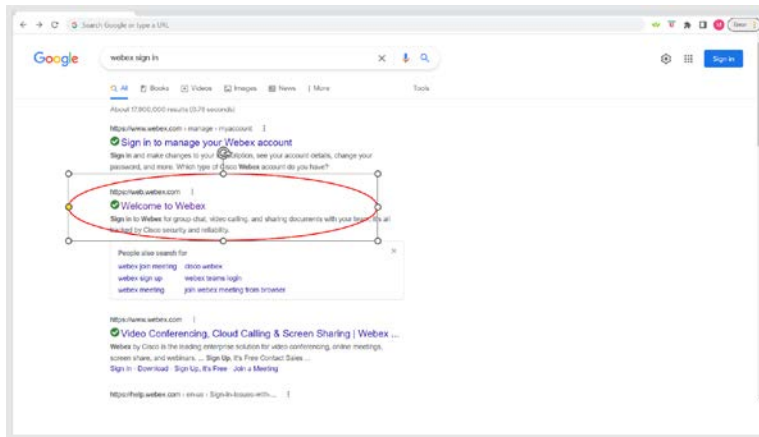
Search Google or type a URL

Google

webex sign in

All Books Videos Images News More Tools

Sign in

About 17,900,000 results (0.78 seconds)

https://www.webex.com › manage › myaccount

Sign in to manage your Webex account

Sign in and make changes to your subscription, see your account details, change your password, and more. Which type of Cisco Webex account do you have?

https://web.webex.com

Welcome to Webex

Sign in to Webex for group chat, video calling, and sharing documents with your team. It's all backed by Cisco security and reliability.

People also search for

webex join meeting | cisco webex
webex sign up | webex teams login
webex meeting | join webex meeting from browser

https://www.webex.com

Video Conferencing, Cloud Calling & Screen Sharing | Webex ...

Webex by Cisco is the leading enterprise solution for video conferencing, online meetings, screen share, and webinars. ... Sign Up, It's Free Contact Sales ...

Sign In · Download · Sign Up, It's Free · Join a Meeting

https://help.webex.com › en-us › Sign-in-issues-with-...